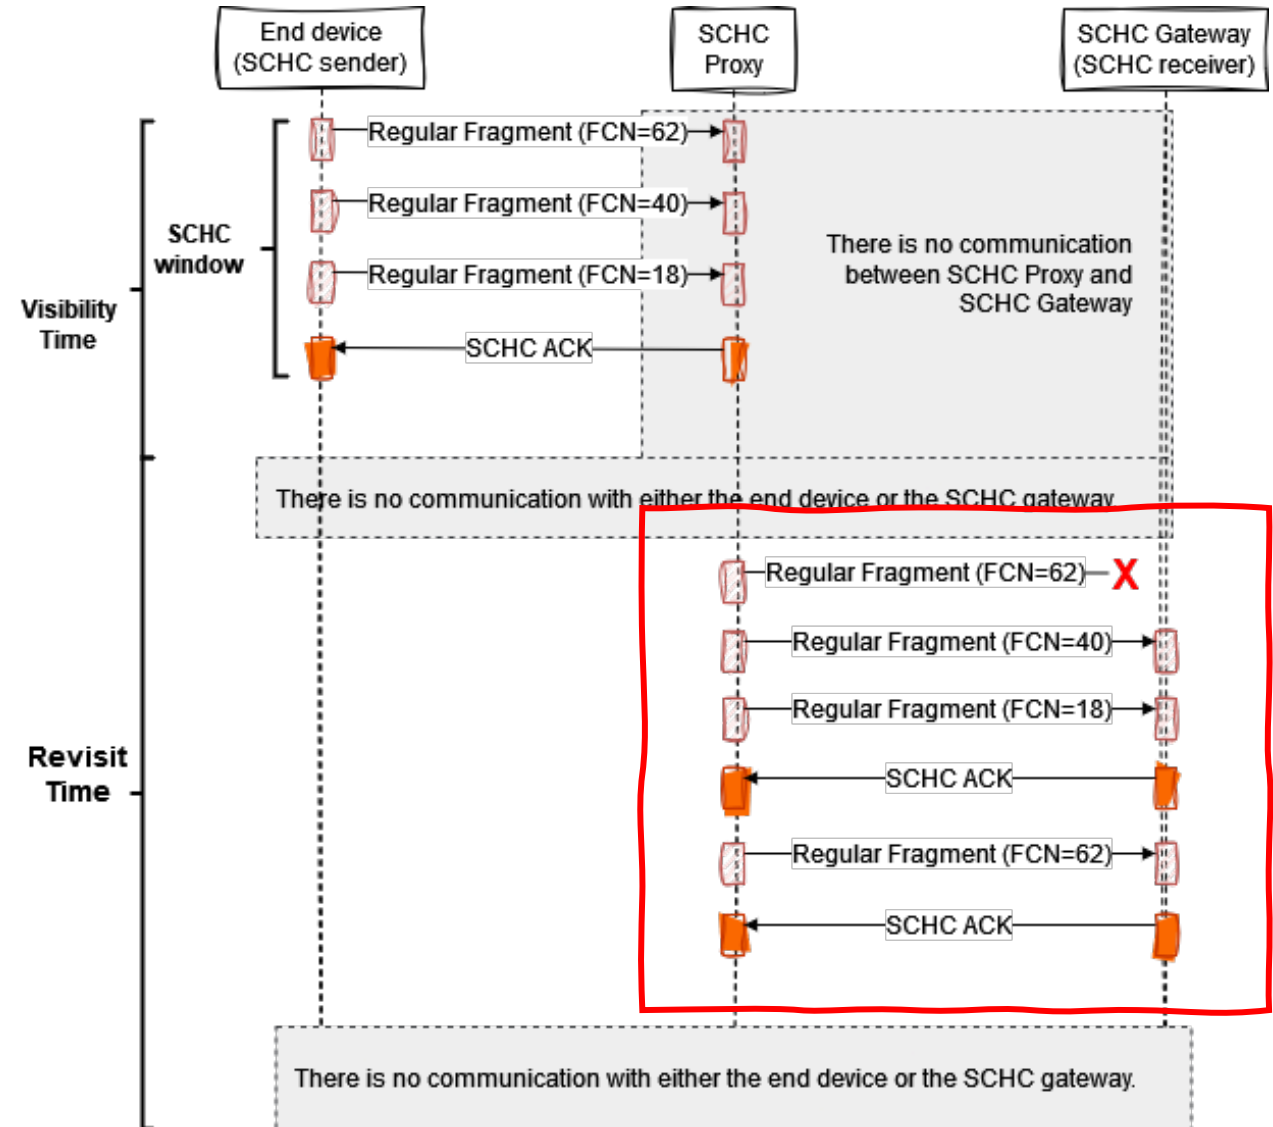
End device (SCHC sender)

SCHC Proxy

SCHC Gateway (SCHC receiver)

Visibility Time

SCHC window

Regular Fragment (FCN=62)

Regular Fragment (FCN=40)

Regular Fragment (FCN=18)

SCHC ACK

There is no communication between SCHC Proxy and SCHC Gateway

There is no communication with either the end device or the SCHC gateway

Revisit Time

Regular Fragment (FCN=62)

X

Regular Fragment (FCN=40)

Regular Fragment (FCN=18)

SCHC ACK

Regular Fragment (FCN=62)

SCHC ACK

There is no communication with either the end device or the SCHC gateway.